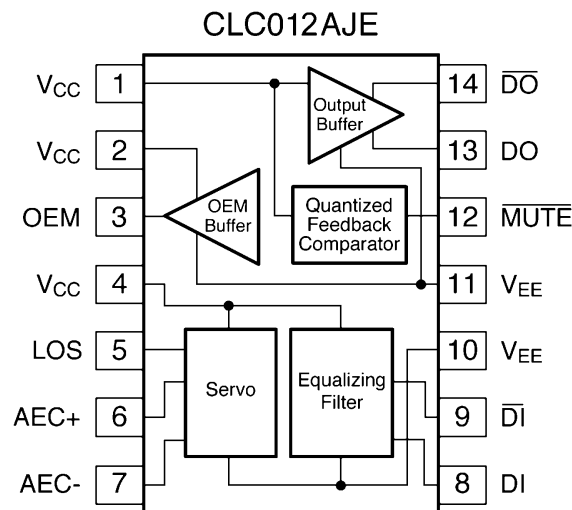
CLC012AJE

$V_{CC}$ 1
$V_{CC}$ 2
OEM 3
$V_{CC}$ 4
LOS 5
AEC+ 6
AEC- 7

Output Buffer
OEM Buffer
Quantized Feedback Comparator
Servo
Equalizing Filter

14 $\overline{DO}$
13 DO
12 $\overline{MUTE}$
11 $V_{EE}$
10 $V_{EE}$
9 $\overline{DI}$
8 DI